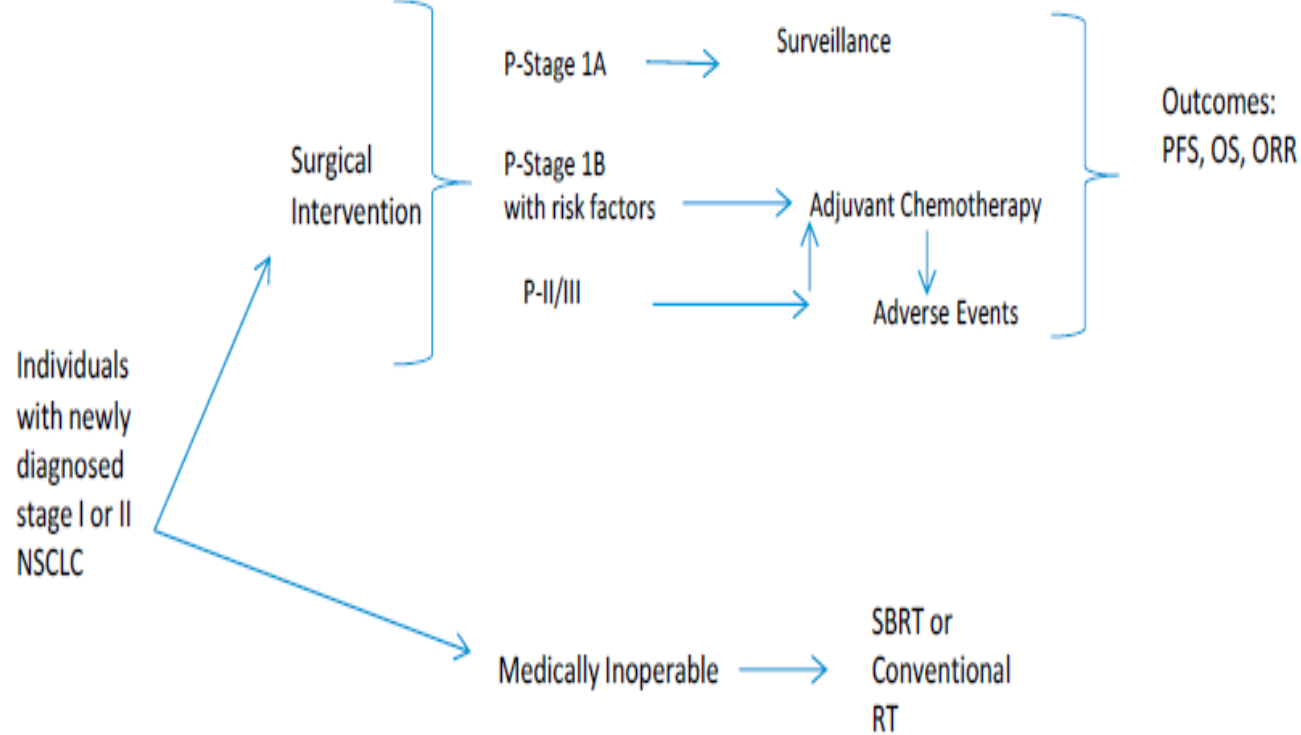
Individuals with newly diagnosed stage I or II NSCLC

Surgical Intervention

P-Stage 1A

Surveillance

P-Stage 1B with risk factors

Adjuvant Chemotherapy

P-II/III

Adverse Events

Outcomes: PFS, OS, ORR

Medically Inoperable

SBRT or Conventional RT